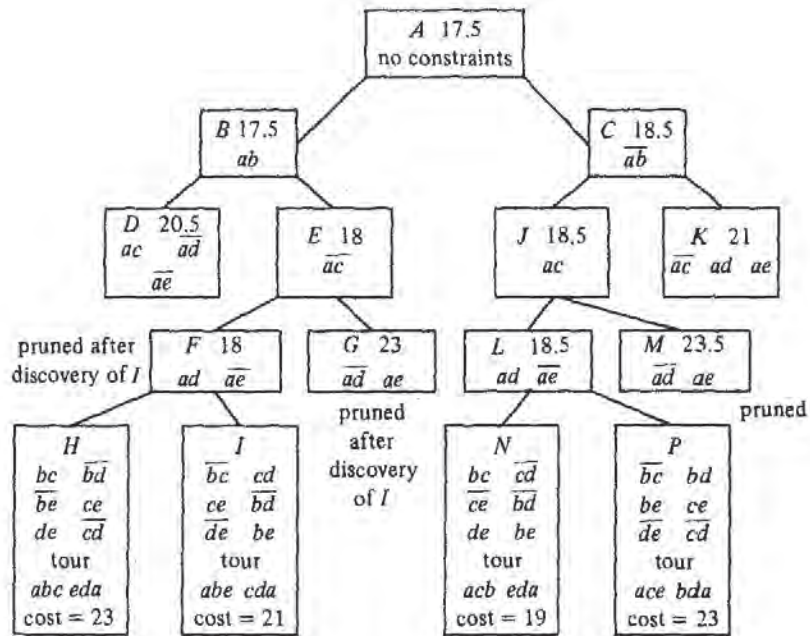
$A$ 17.5
no constraints

$B$ 17.5
$ab$

$C$ 18.5
$\overline{ab}$

$D$ 20.5
$ac$ $\overline{ad}$
$\overline{ae}$

$E$ 18
$\overline{ac}$

$J$ 18.5
$ac$

$K$ 21
$\overline{ac}$ $ad$ $ae$

pruned after discovery of $I$

$F$ 18
$ad$ $\overline{ae}$

$G$ 23
$\overline{ad}$ $ae$

pruned after discovery of $I$

$L$ 18.5
$ad$ $\overline{ae}$

$M$ 23.5
$\overline{ad}$ $ae$

pruned

$H$
$bc$ $\overline{bd}$
$\overline{be}$ $ce$
$de$ $\overline{cd}$
tour
$abc$ $eda$
cost = 23

$I$
$\overline{bc}$ $cd$
$ce$ $\overline{bd}$
$\overline{de}$ $be$
tour
$abe$ $cda$
cost = 21

$N$
$bc$ $\overline{cd}$
$\overline{ce}$ $\overline{bd}$
$de$ $be$
tour
$acb$ $eda$
cost = 19

$P$
$\overline{bc}$ $bd$
$be$ $ce$
$\overline{de}$ $\overline{cd}$
tour
$ace$ $bda$
cost = 23